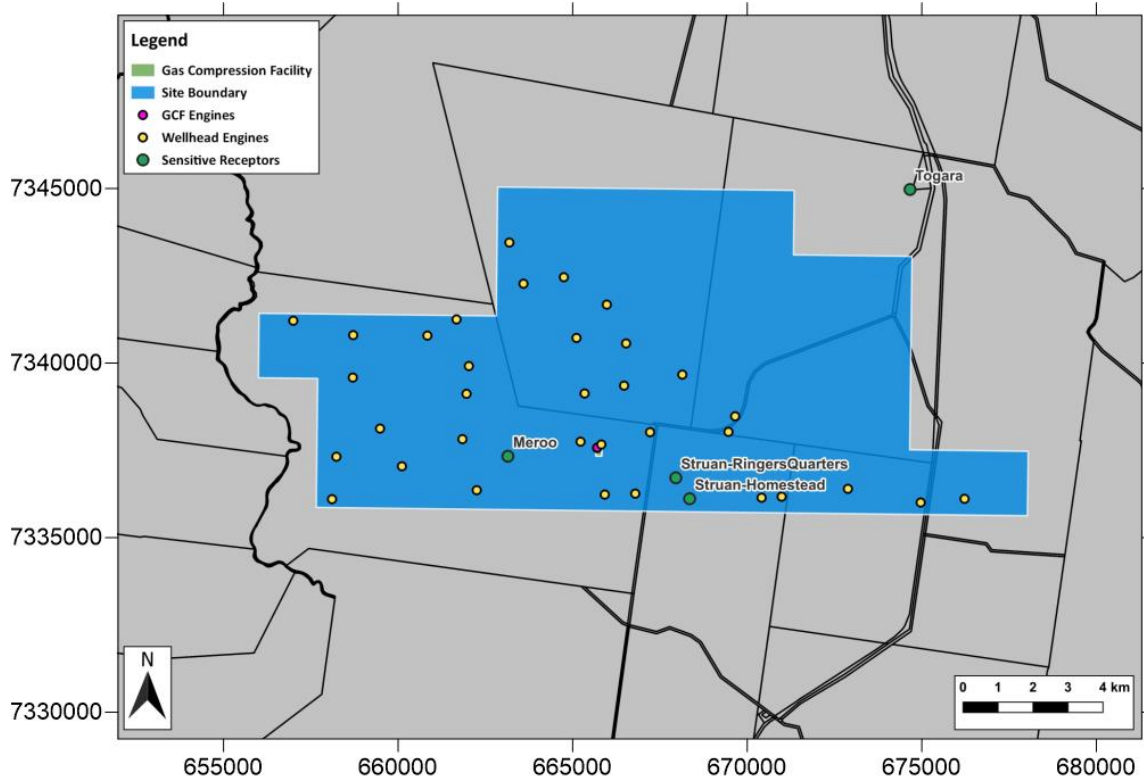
Legend
Gas Compression Facility
Site Boundary
GCF Engines
Wellhead Engines
Sensitive Receptors

Togara
Meroo
Struan-RingersQuarters
Struan-Homestead

7345000
7340000
7335000
7330000

N

0 1 2 3 4 km

655000 660000 665000 670000 675000 680000